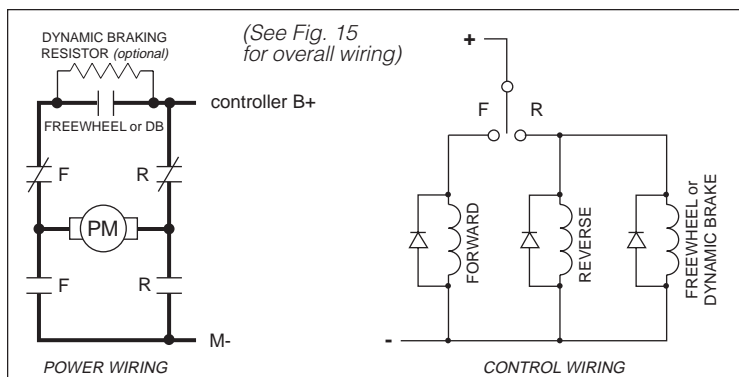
DYNAMIC BRAKING RESISTOR (optional)

(See Fig. 15 for overall wiring)

FREEWHEEL or DB

controller B+

F

R

PM

F

R

M-

POWER WIRING

+

F

R

FORWARD

REVERSE

FREEWHEEL or DYNAMIC BRAKE

-

CONTROL WIRING